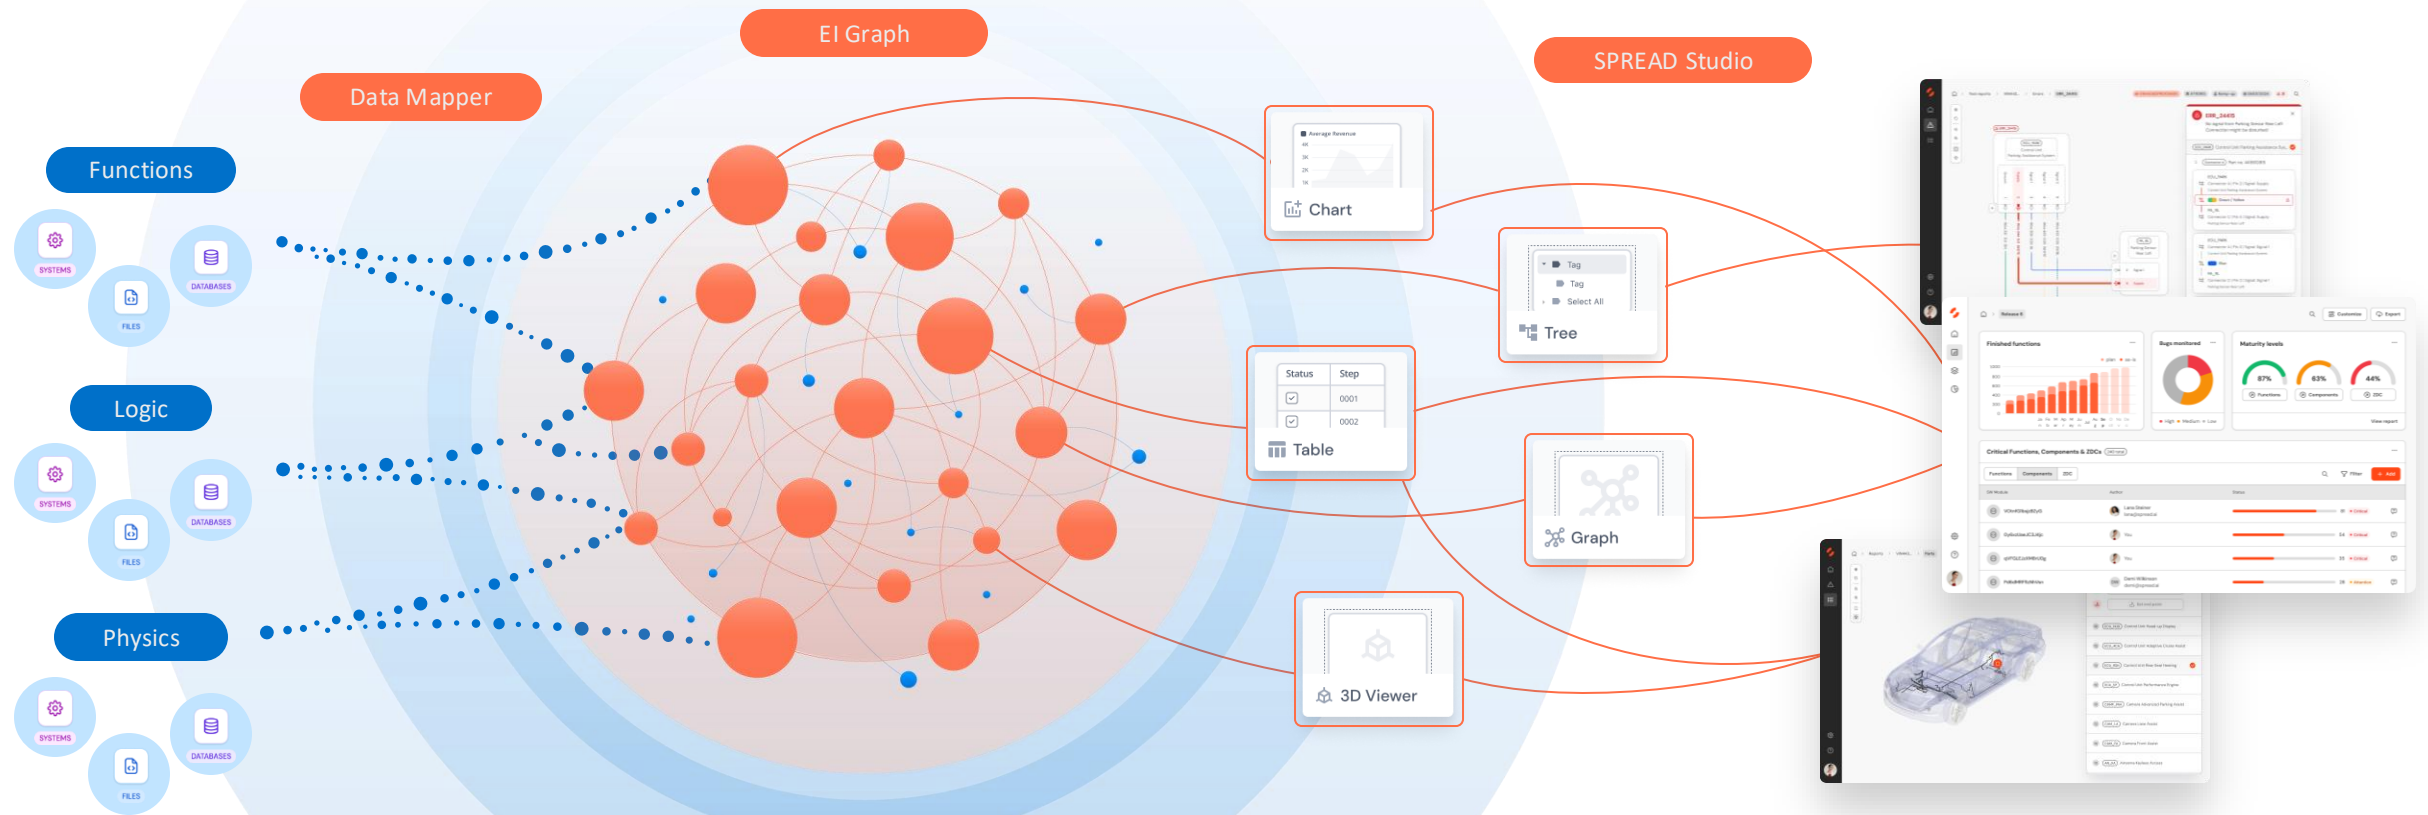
EI Graph

Data Mapper

SPREAD Studio

Functions

SYSTEMS

FILES

DATABASES

Logic

SYSTEMS

FILES

DATABASES

Physics

SYSTEMS

FILES

DATABASES

Average Revenue

Chart

Tag

Tag

Select All

Tree

| Status | Step |
|---|---|
| | 0001 |
| | 0002 |

Table

Graph

3D Viewer

Finished functions

Bugs monitored

Maturity levels

67%

63%

44%

Critical Functions, Components & ZDCs